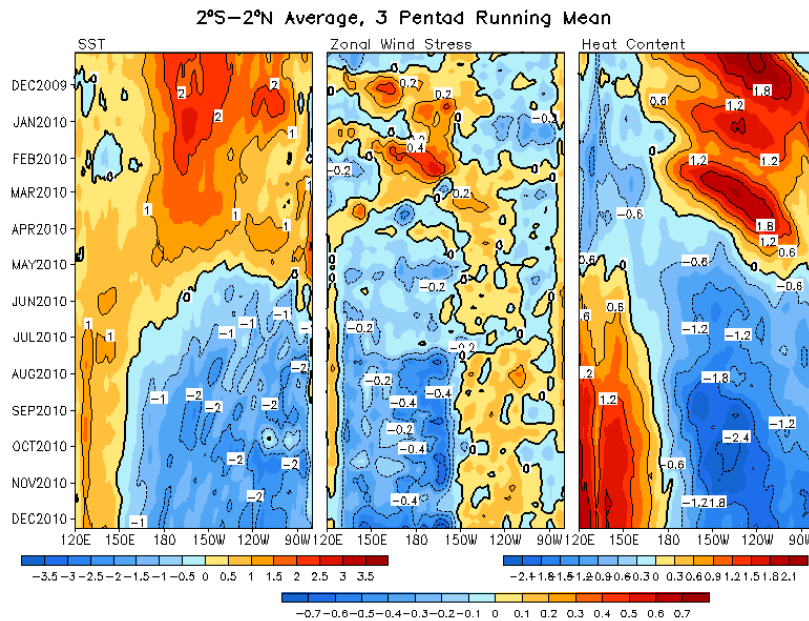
2°S–2°N Average, 3 Pentad Running Mean

SST

Zonal Wind Stress

Heat Content

DEC2009
JAN2010
FEB2010
MAR2010
APR2010
MAY2010
JUN2010
JUL2010
AUG2010
SEP2010
OCT2010
NOV2010
DEC2010

2
2
2
1
1
1
1
1
1
-1
-1
-1
-1
-2
-2
-2
-2
-2
-2
-2
-1

0.2
0.2
0.2
0.4
-0.2
0.2
-0.2
-0.2
-0.2
-0.2
-0.4
-0.4
-0.2
-0.4
-0.4
0.2

1.8
1.2
0.6
1.2
1.2
-0.6
1.8
1.2
0.6
0.6
-0.6
-0.6
0.6
0.6
-1.2
-1.2
1.2
-1.8
1.2
-2.4
-1.2
-0.6
-1.21.8

120E 150E 180 150W 120W 90W
120E 150E 180 150W 120W 90W
120E 150E 180 150W 120W 90W

−3.5 −3 −2.5 −2 −1.5 −1 −0.5 0 0.5 1 1.5 2 2.5 3 3.5

−2.1−1.8−1.5−1.2−0.9−0.6−0.3 0 0.3 0.6 0.9 1.2 1.5 1.8 2.1

−0.7 −0.6 −0.5 −0.4 −0.3 −0.2 −0.1 0 0.1 0.2 0.3 0.4 0.5 0.6 0.7